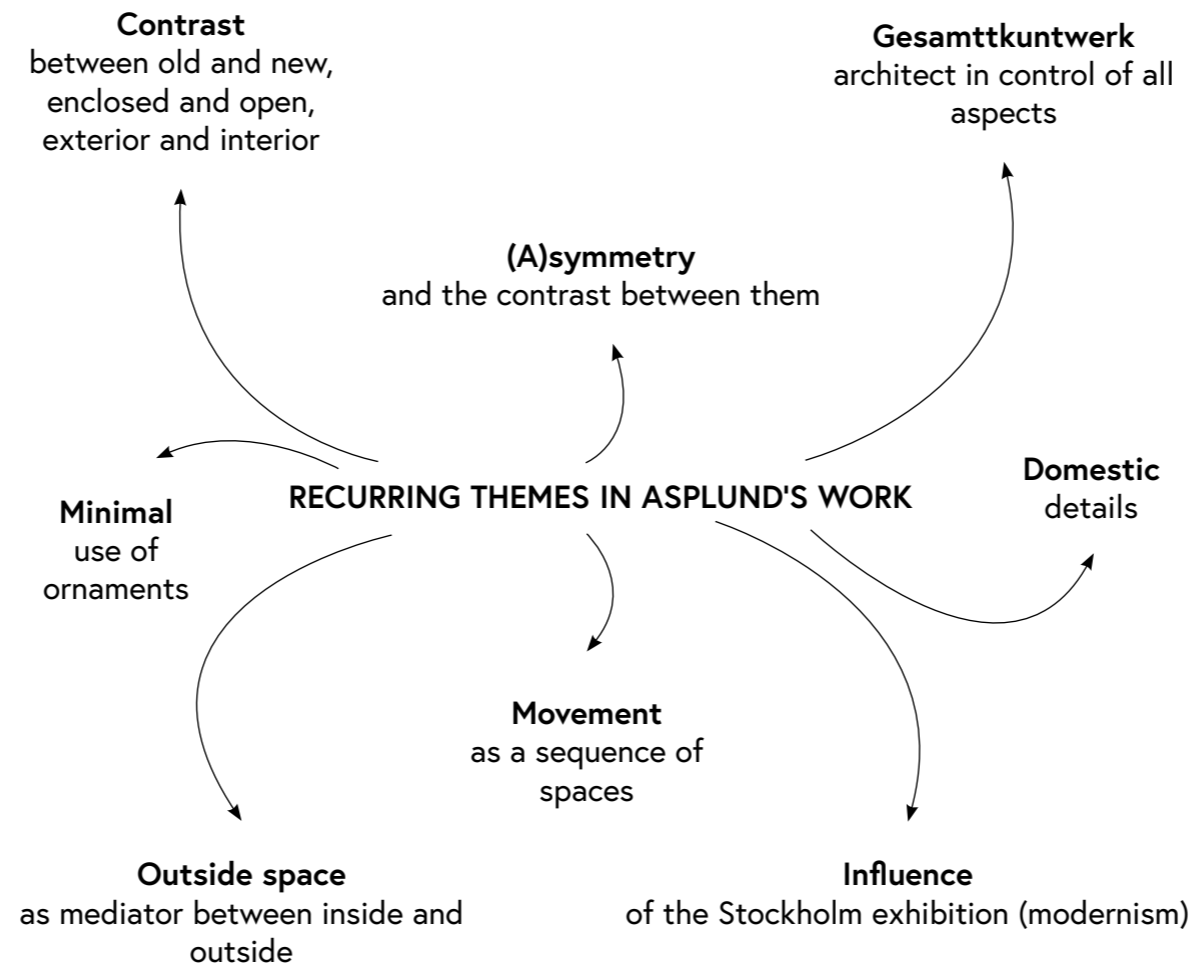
**Contrast**
between old and new, enclosed and open, exterior and interior

**Gesamttkuntwerk**
architect in control of all aspects

**(A)symmetry**
and the contrast between them

**Minimal**
use of ornaments

RECURRING THEMES IN ASPLUND'S WORK

**Domestic**
details

**Movement**
as a sequence of spaces

**Outside space**
as mediator between inside and outside

**Influence**
of the Stockholm exhibition (modernism)